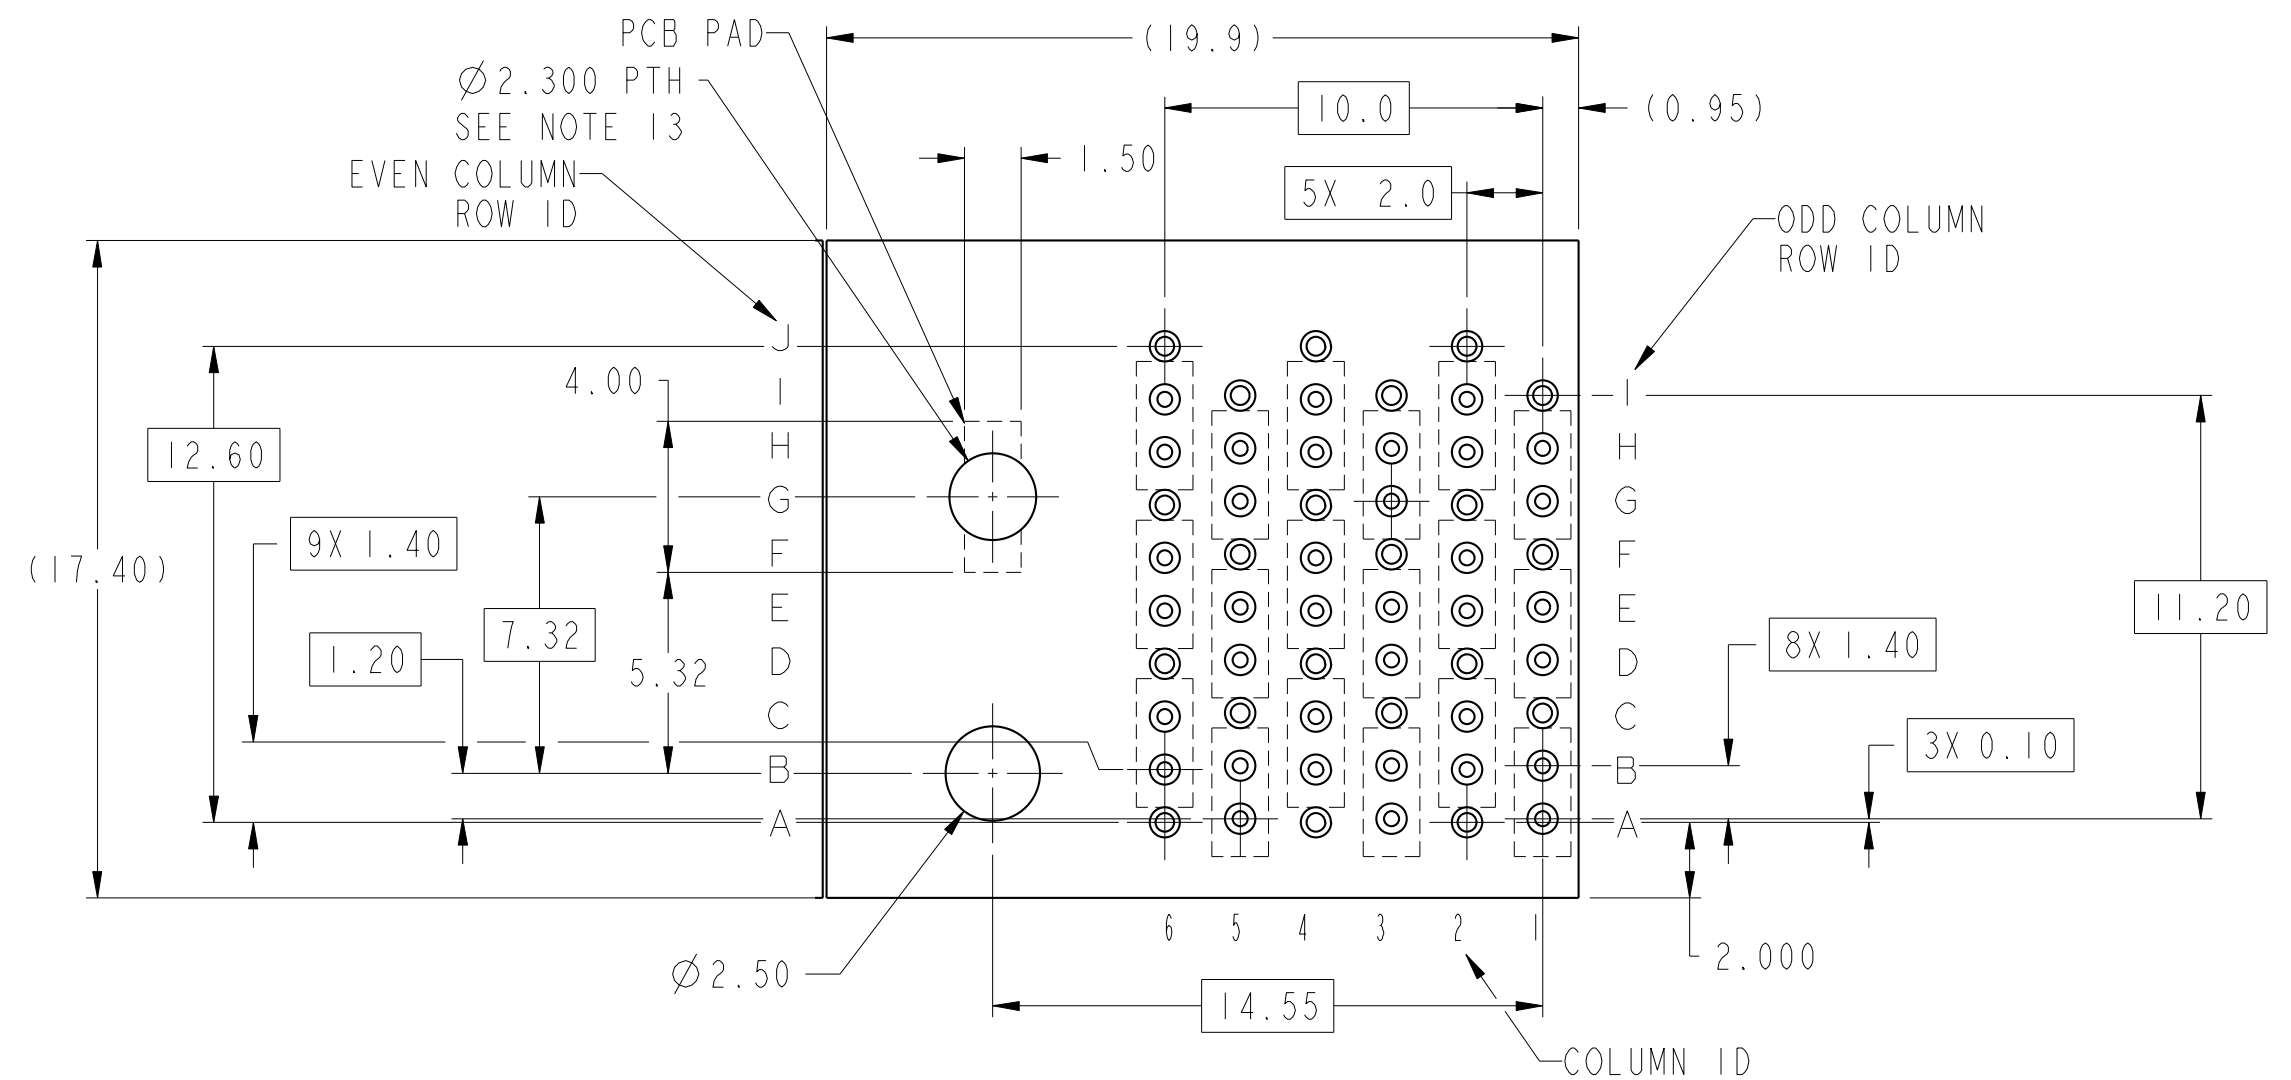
PCB PAD
$\varnothing$2.300 PTH
SEE NOTE 13
EVEN COLUMN
ROW ID
(19.9)
10.0
(0.95)
1.50
5X 2.0
ODD COLUMN
ROW ID
J
I
H
G
F
E
D
C
B
A
4.00
12.60
9X 1.40
(17.40)
7.32
1.20
5.32
I
H
G
F
E
D
C
B
A
11.20
8X 1.40
3X 0.10
6 5 4 3 2 1
2.000
$\varnothing$2.50
14.55
COLUMN ID